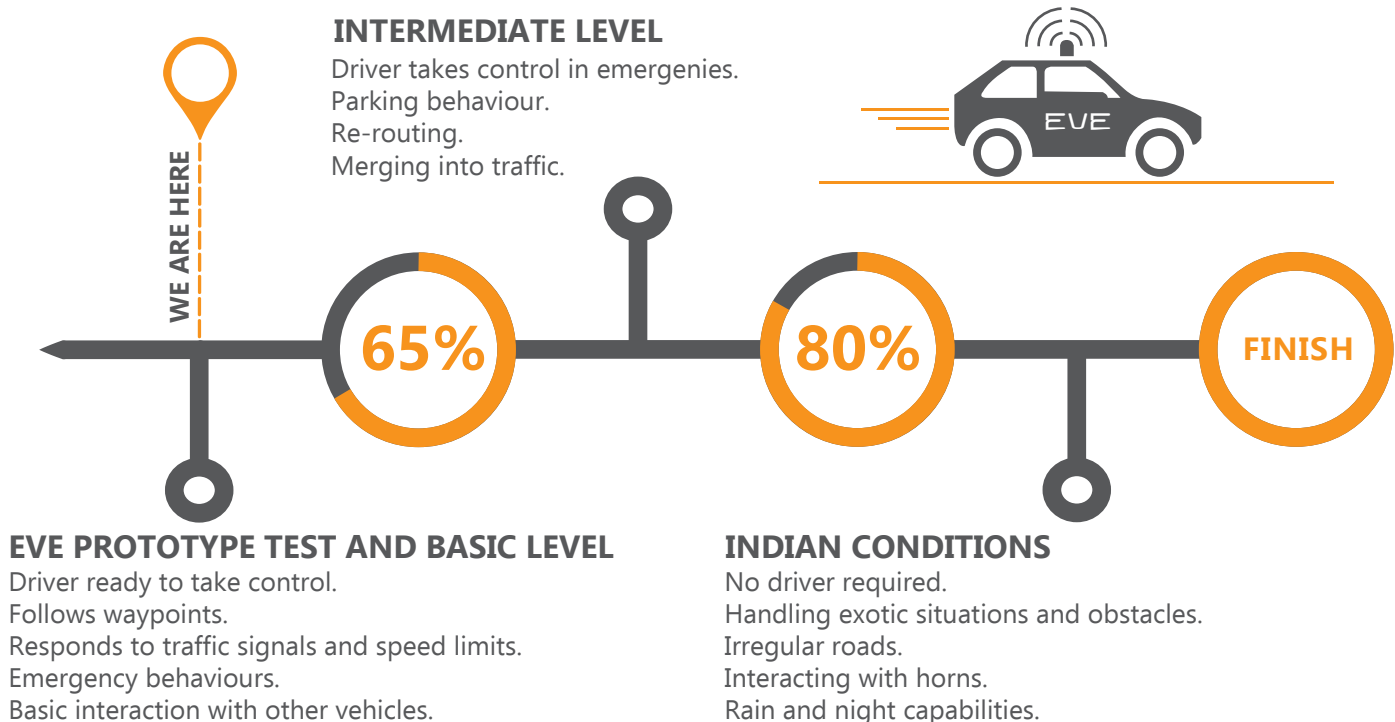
INTERMEDIATE LEVEL
Driver takes control in emergenies.
Parking behaviour.
Re-routing.
Merging into traffic.

EVE

WE ARE HERE

65%

80%

FINISH

EVE PROTOTYPE TEST AND BASIC LEVEL
Driver ready to take control.
Follows waypoints.
Responds to traffic signals and speed limits.
Emergency behaviours.
Basic interaction with other vehicles.

INDIAN CONDITIONS
No driver required.
Handling exotic situations and obstacles.
Irregular roads.
Interacting with horns.
Rain and night capabilities.